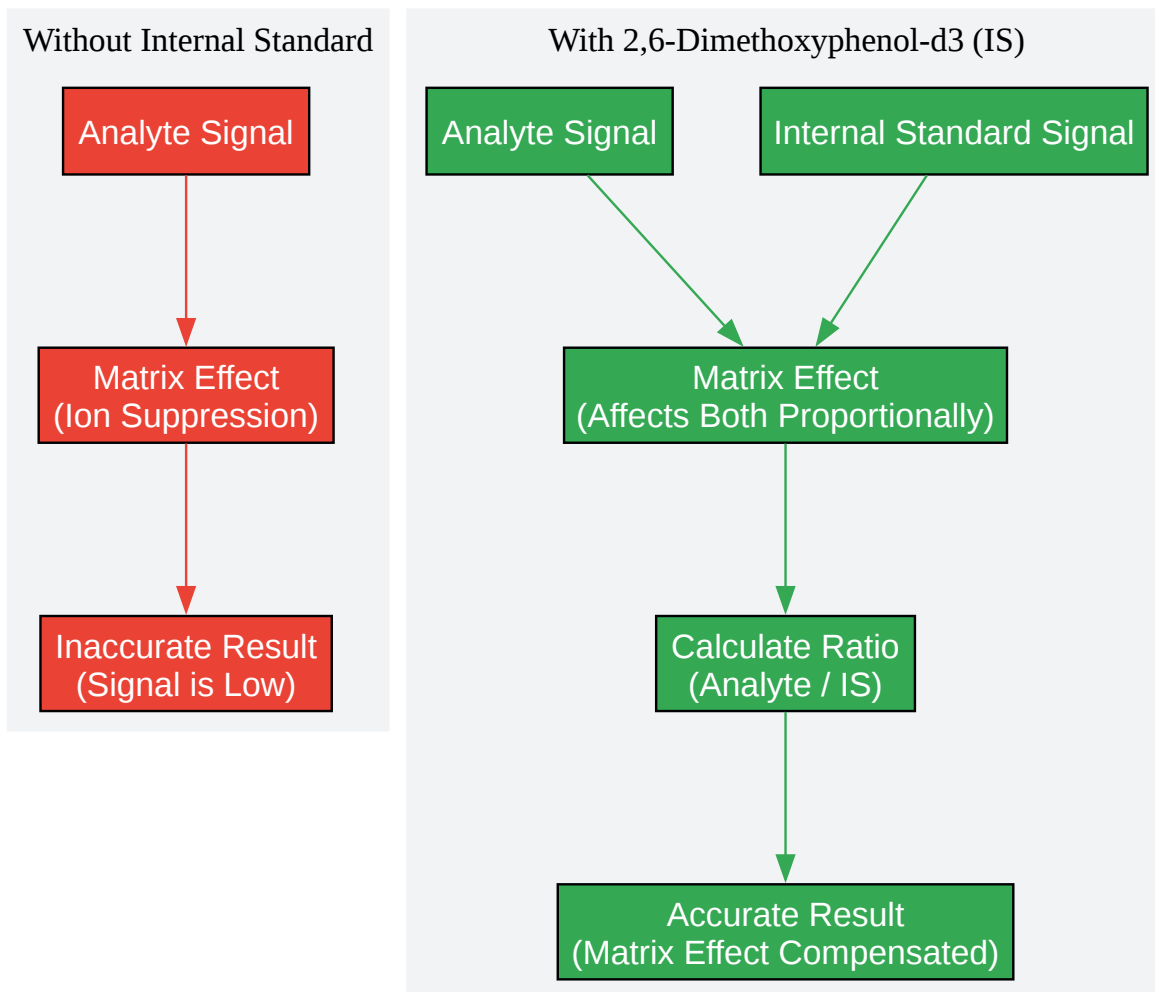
Without Internal Standard

Analyte Signal

Matrix Effect
(Ion Suppression)

Inaccurate Result
(Signal is Low)

With 2,6-Dimethoxyphenol-d3 (IS)

Analyte Signal

Internal Standard Signal

Matrix Effect
(Affects Both Proportionally)

Calculate Ratio
(Analyte / IS)

Accurate Result
(Matrix Effect Compensated)